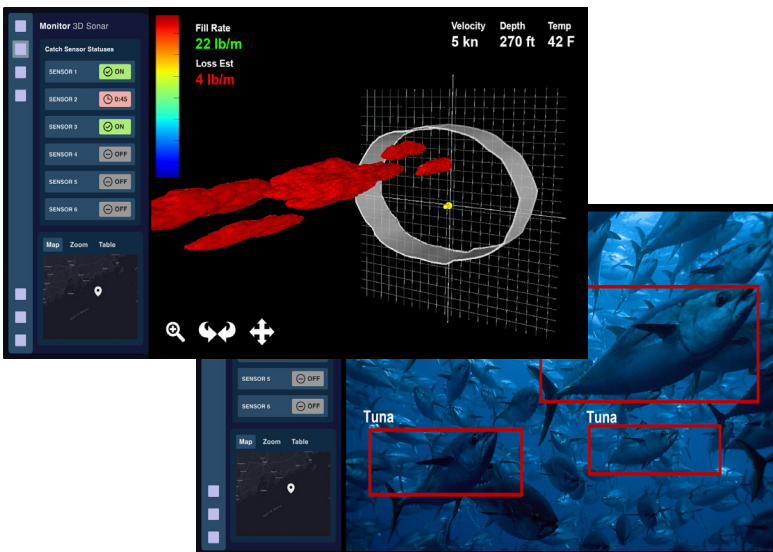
Monitor 3D Sonar

Catch Sensor Statuses

SENSOR 1 ON

SENSOR 2 0:45

SENSOR 3 ON

SENSOR 4 OFF

SENSOR 5 OFF

SENSOR 6 OFF

Map Zoom Table

Fill Rate
22 lb/m

Loss Est
4 lb/m

Velocity 5 kn

Depth 270 ft

Temp 42 F

SENSOR 5 OFF

SENSOR 6 OFF

Map Zoom Table

Tuna

Tuna